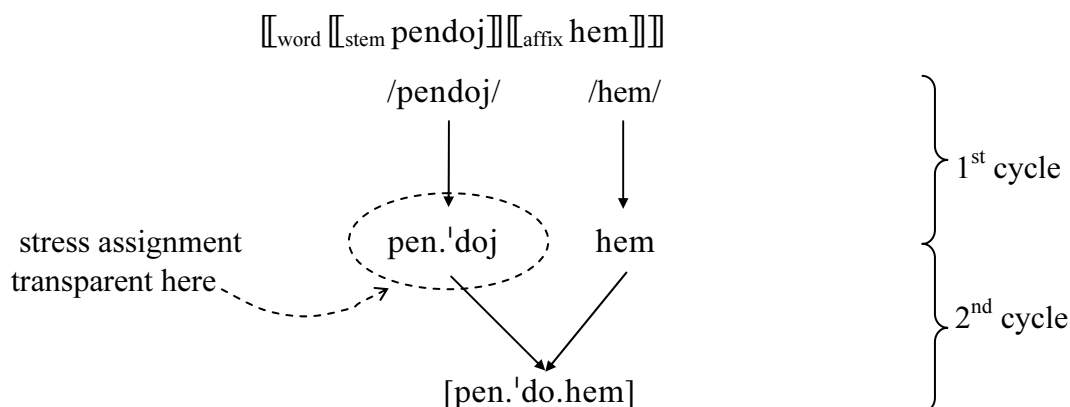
$[\![_{\text{word}}\ [\![_{\text{stem}}\ \text{pendoj}]\!][\![_{\text{affix}}\ \text{hem}]\!]]\!]$

/pendoj/ /hem/

1st cycle

stress assignment transparent here

pen.ˈdoj hem

2nd cycle

[pen.ˈdo.hem]